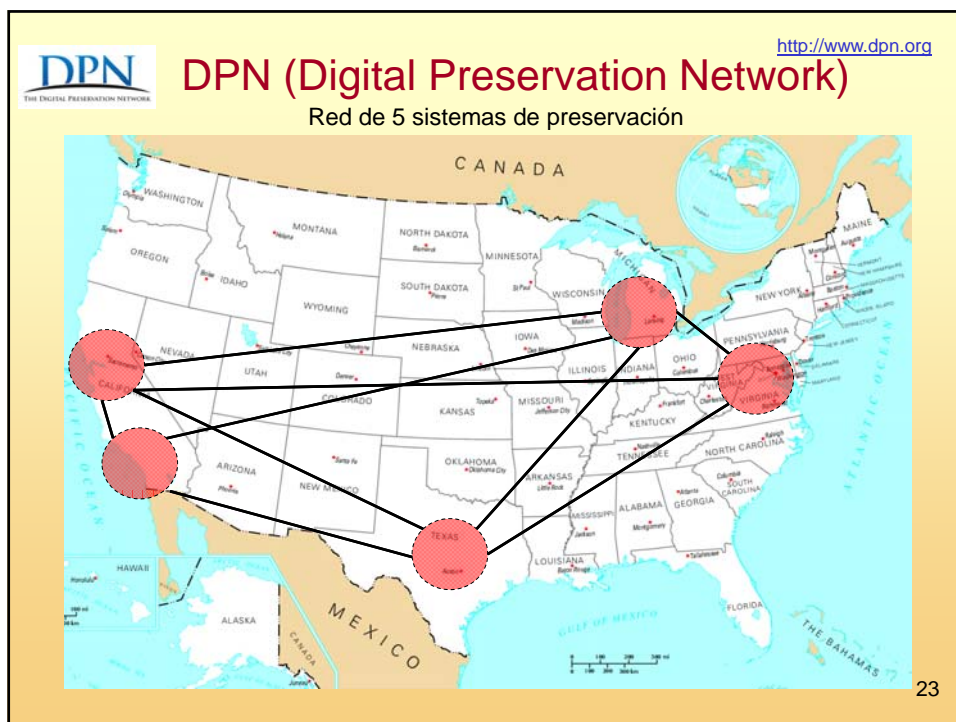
http://www.dpn.org

DPN
THE DIGITAL PRESERVATION NETWORK

DPN (Digital Preservation Network)

Red de 5 sistemas de preservación

CANADA
WASHINGTON
MONTANA
NORTH DAKOTA
MINNESOTA
MICHIGAN
MAINE
OREGON
IDAHO
SOUTH DAKOTA
WISCONSIN
NEW YORK
WYOMING
PENNSYLVANIA
NEVADA
NEBRASKA
IOWA
OHIO
CALIFORNIA
UTAH
ILLINOIS
INDIANA
VIRGINIA
COLORADO
KANSAS
MISSOURI
KENTUCKY
NORTH CAROLINA
TENNESSEE
ARIZONA
NEW MEXICO
OKLAHOMA
ARKANSAS
SOUTH CAROLINA
ALABAMA
GEORGIA
MISSISSIPPI
TEXAS
LOUISIANA
FLORIDA
HAWAII
ALASKA
CANADA
MEXICO
GULF OF MEXICO
THE BAHAMAS
ATLANTIC OCEAN
PACIFIC OCEAN

23